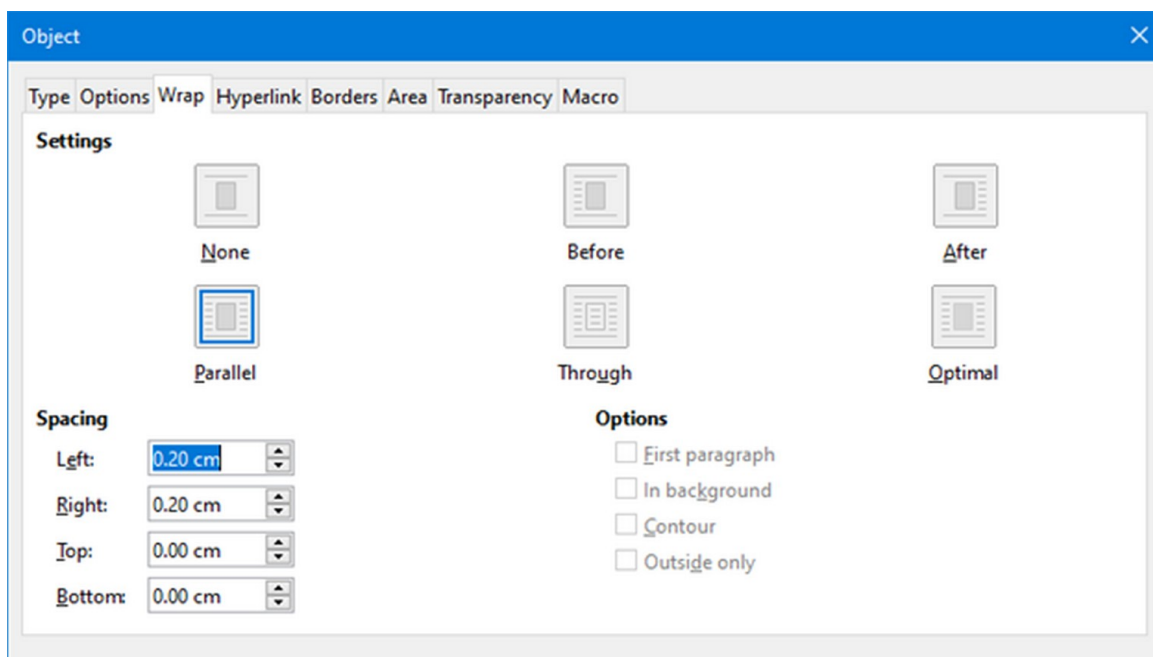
Object

Type Options Wrap Hyperlink Borders Area Transparency Macro

Settings

None

Before

After

Parallel

Through

Optimal

Spacing

Left: 0.20 cm

Right: 0.20 cm

Top: 0.00 cm

Bottom: 0.00 cm

Options

First paragraph

In background

Contour

Outside only